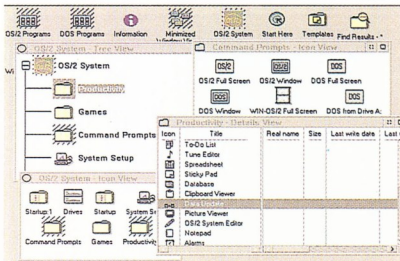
OS/2 Programs DOS Programs Information Minimized Window Vi OS/2 System Start Here Templates Find Results

OS/2 System - Tree View

OS/2 System

Productivity

Games

Command Prompts

System Setup

Command Prompts - Icon View

OS/2 Full Screen OS/2 Window DOS Full Screen

DOS Window WIN-OS/2 Full Screen DOS from Drive A:

OS/2 System - Icon View

Startup 1 Drives Startup System Se

Command Prompts Games Productivity

Productivity - Details View

| Icon | Title | Real name | Size | Last write date | Last |
|---|---|---|---|---|---|
| | To-Do List | | | | |
| | Tune Editor | | | | |
| | Spreadsheet | | | | |
| | Sticky Pad | | | | |
| | Database | | | | |
| | Clipboard Viewer | | | | |
| | Data Update | | | | |
| | Picture Viewer | | | | |
| | OS/2 System Editor | | | | |
| | Notepad | | | | |
| | Alarms | | | | |